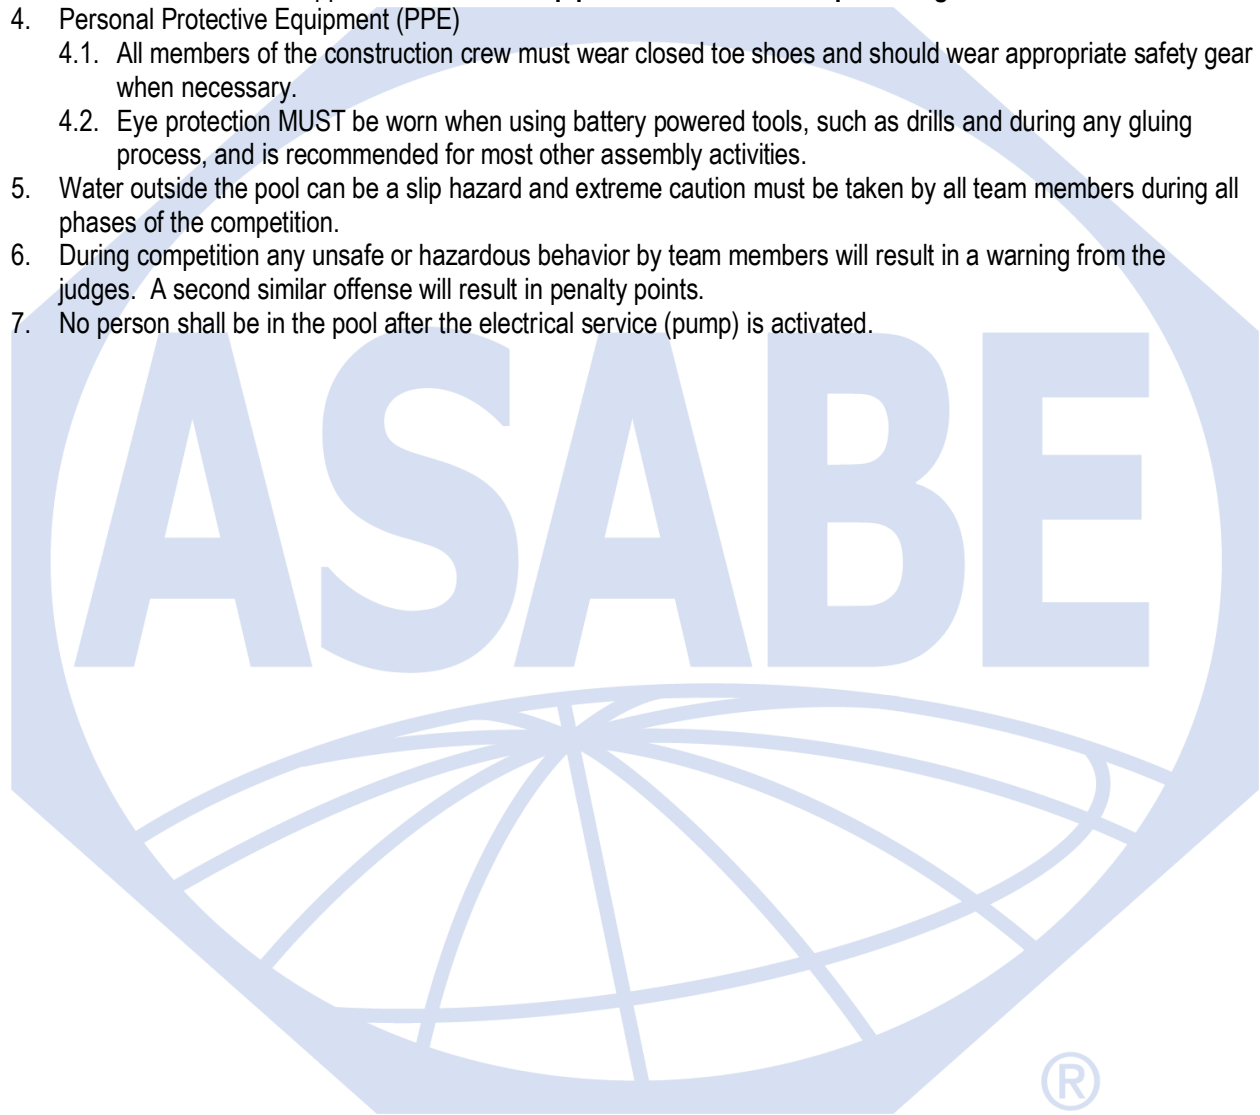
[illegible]

4. Personal Protective Equipment (PPE)

4.1. All members of the construction crew must wear closed toe shoes and should wear appropriate safety gear when necessary.

4.2. Eye protection MUST be worn when using battery powered tools, such as drills and during any gluing process, and is recommended for most other assembly activities.

5. Water outside the pool can be a slip hazard and extreme caution must be taken by all team members during all phases of the competition.

6. During competition any unsafe or hazardous behavior by team members will result in a warning from the judges. A second similar offense will result in penalty points.

7. No person shall be in the pool after the electrical service (pump) is activated.

ASABE
®